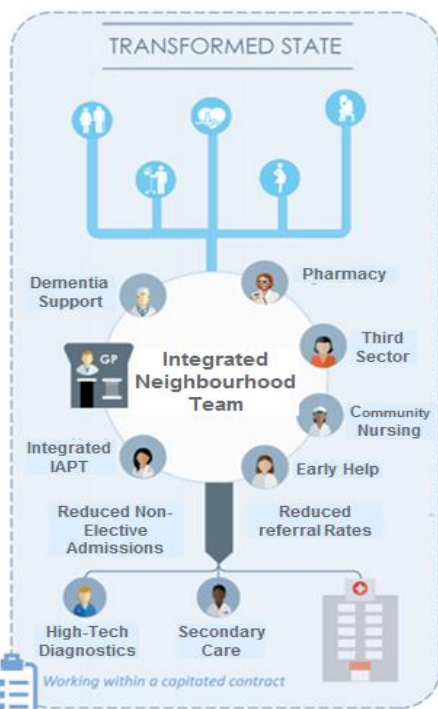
TRANSFORMED STATE

Dementia Support

Pharmacy

Third Sector

GP

Integrated Neighbourhood Team

Community Nursing

Integrated IAPT

Early Help

Reduced Non-Elective Admissions

Reduced referral Rates

High-Tech Diagnostics

Secondary Care

Working within a capitated contract